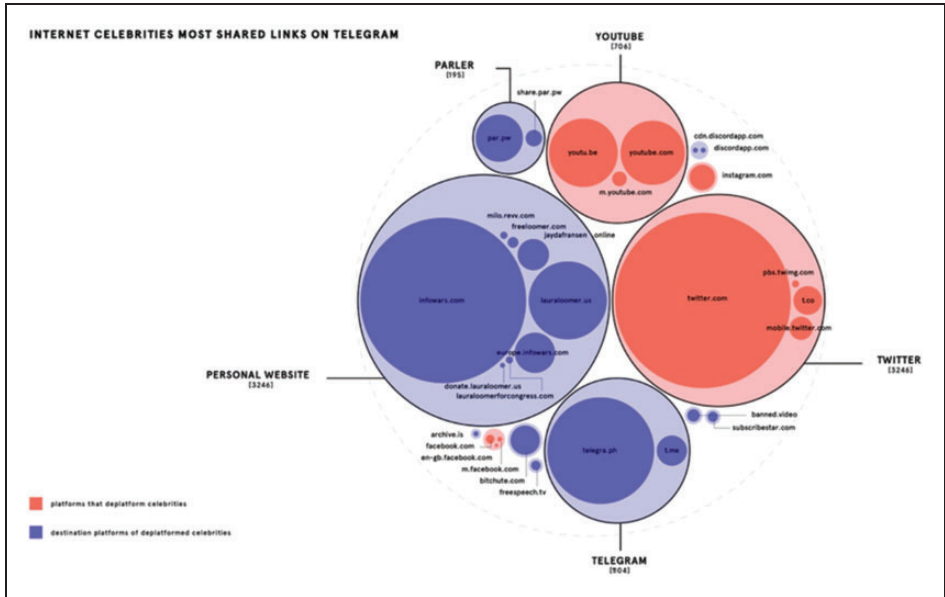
INTERNET CELEBRITIES MOST SHARED LINKS ON TELEGRAM

YOUTUBE
[706]

PARLER
[195]

share.par.pw

par.pw

youtu.be

youtube.com

m.youtube.com

cdn.discordapp.com

discordapp.com

instagram.com

milo.revv.com

freeloomer.com

jaydafransen.online

infowars.com

lauraloomer.us

europe.infowars.com

donate.lauraloomer.us

lauraloomerforcongress.com

twitter.com

pbs.twimg.com

t.co

mobile.twitter.com

PERSONAL WEBSITE
[3246]

TWITTER
[3246]

banned.video

subscribestar.com

archive.is

facebook.com

en-gb.facebook.com

m.facebook.com

bitchute.com

freespeech.tv

telegra.ph

t.me

platforms that deplatform celebrities

destination platforms of deplatformed celebrities

TELEGRAM
[904]